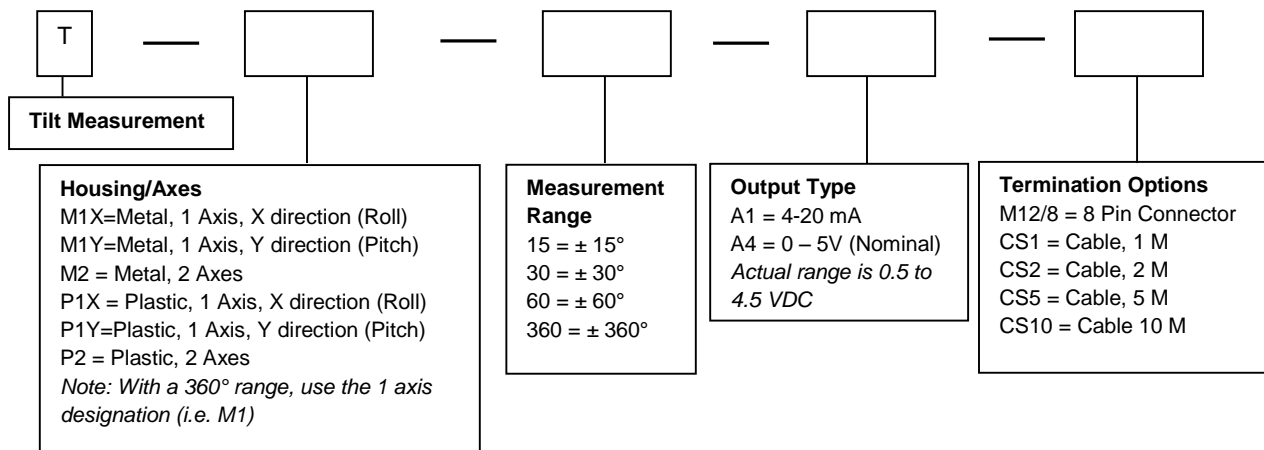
T — — — —

Tilt Measurement

Housing/Axes
M1X=Metal, 1 Axis, X direction (Roll)
M1Y=Metal, 1 Axis, Y direction (Pitch)
M2 = Metal, 2 Axes
P1X = Plastic, 1 Axis, X direction (Roll)
P1Y=Plastic, 1 Axis, Y direction (Pitch)
P2 = Plastic, 2 Axes
*Note: With a 360° range, use the 1 axis designation (i.e. M1)*

Measurement Range
15 = ± 15°
30 = ± 30°
60 = ± 60°
360 = ± 360°

Output Type
A1 = 4-20 mA
A4 = 0 – 5V (Nominal)
*Actual range is 0.5 to 4.5 VDC*

Termination Options
M12/8 = 8 Pin Connector
CS1 = Cable, 1 M
CS2 = Cable, 2 M
CS5 = Cable, 5 M
CS10 = Cable 10 M